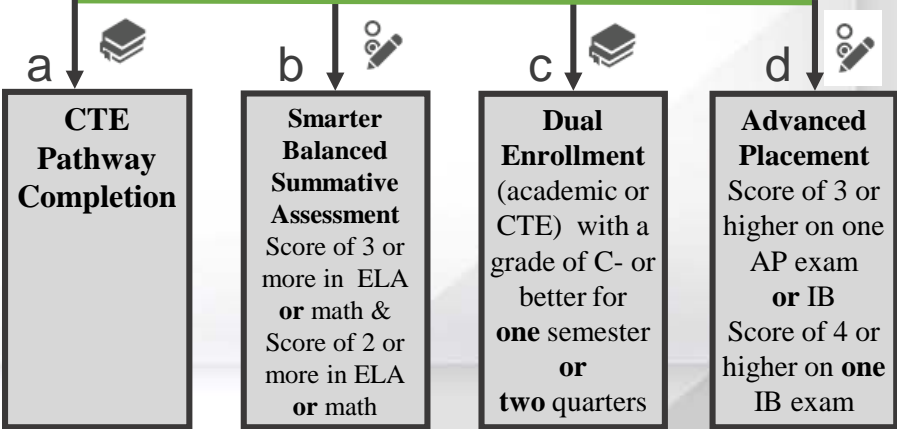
a

CTE Pathway Completion

b

Smarter Balanced Summative Assessment Score of 3 or more in ELA or math & Score of 2 or more in ELA or math

c

Dual Enrollment (academic or CTE) with a grade of C- or better for one semester or two quarters

d

Advanced Placement Score of 3 or higher on one AP exam or IB Score of 4 or higher on one IB exam